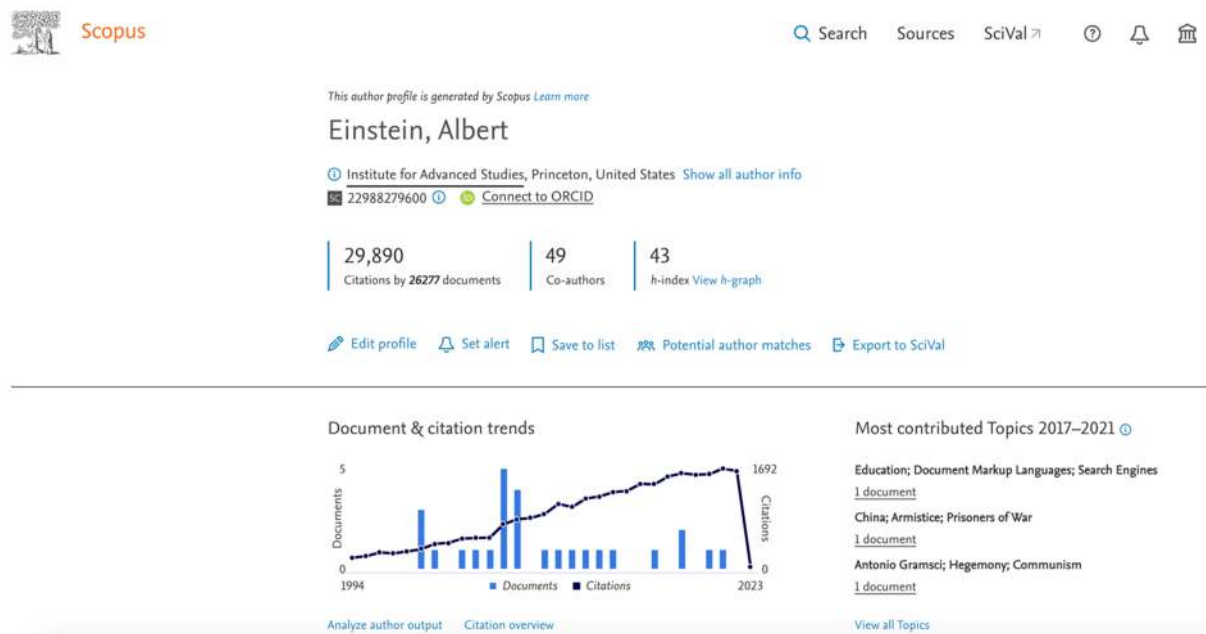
Scopus

Search Sources SciVal

This author profile is generated by Scopus Learn more

Einstein, Albert

Institute for Advanced Studies, Princeton, United States Show all author info

22988279600 Connect to ORCID

29,890
Citations by 26277 documents

49
Co-authors

43
h-index View h-graph

Edit profile Set alert Save to list Potential author matches Export to SciVal

Document & citation trends

5
Documents
0
1994
1692
Citations
0
2023
Documents Citations

Analyze author output Citation overview

Most contributed Topics 2017–2021

Education; Document Markup Languages; Search Engines
1 document

China; Armistice; Prisoners of War
1 document

Antonio Gramsci; Hegemony; Communism
1 document

View all Topics